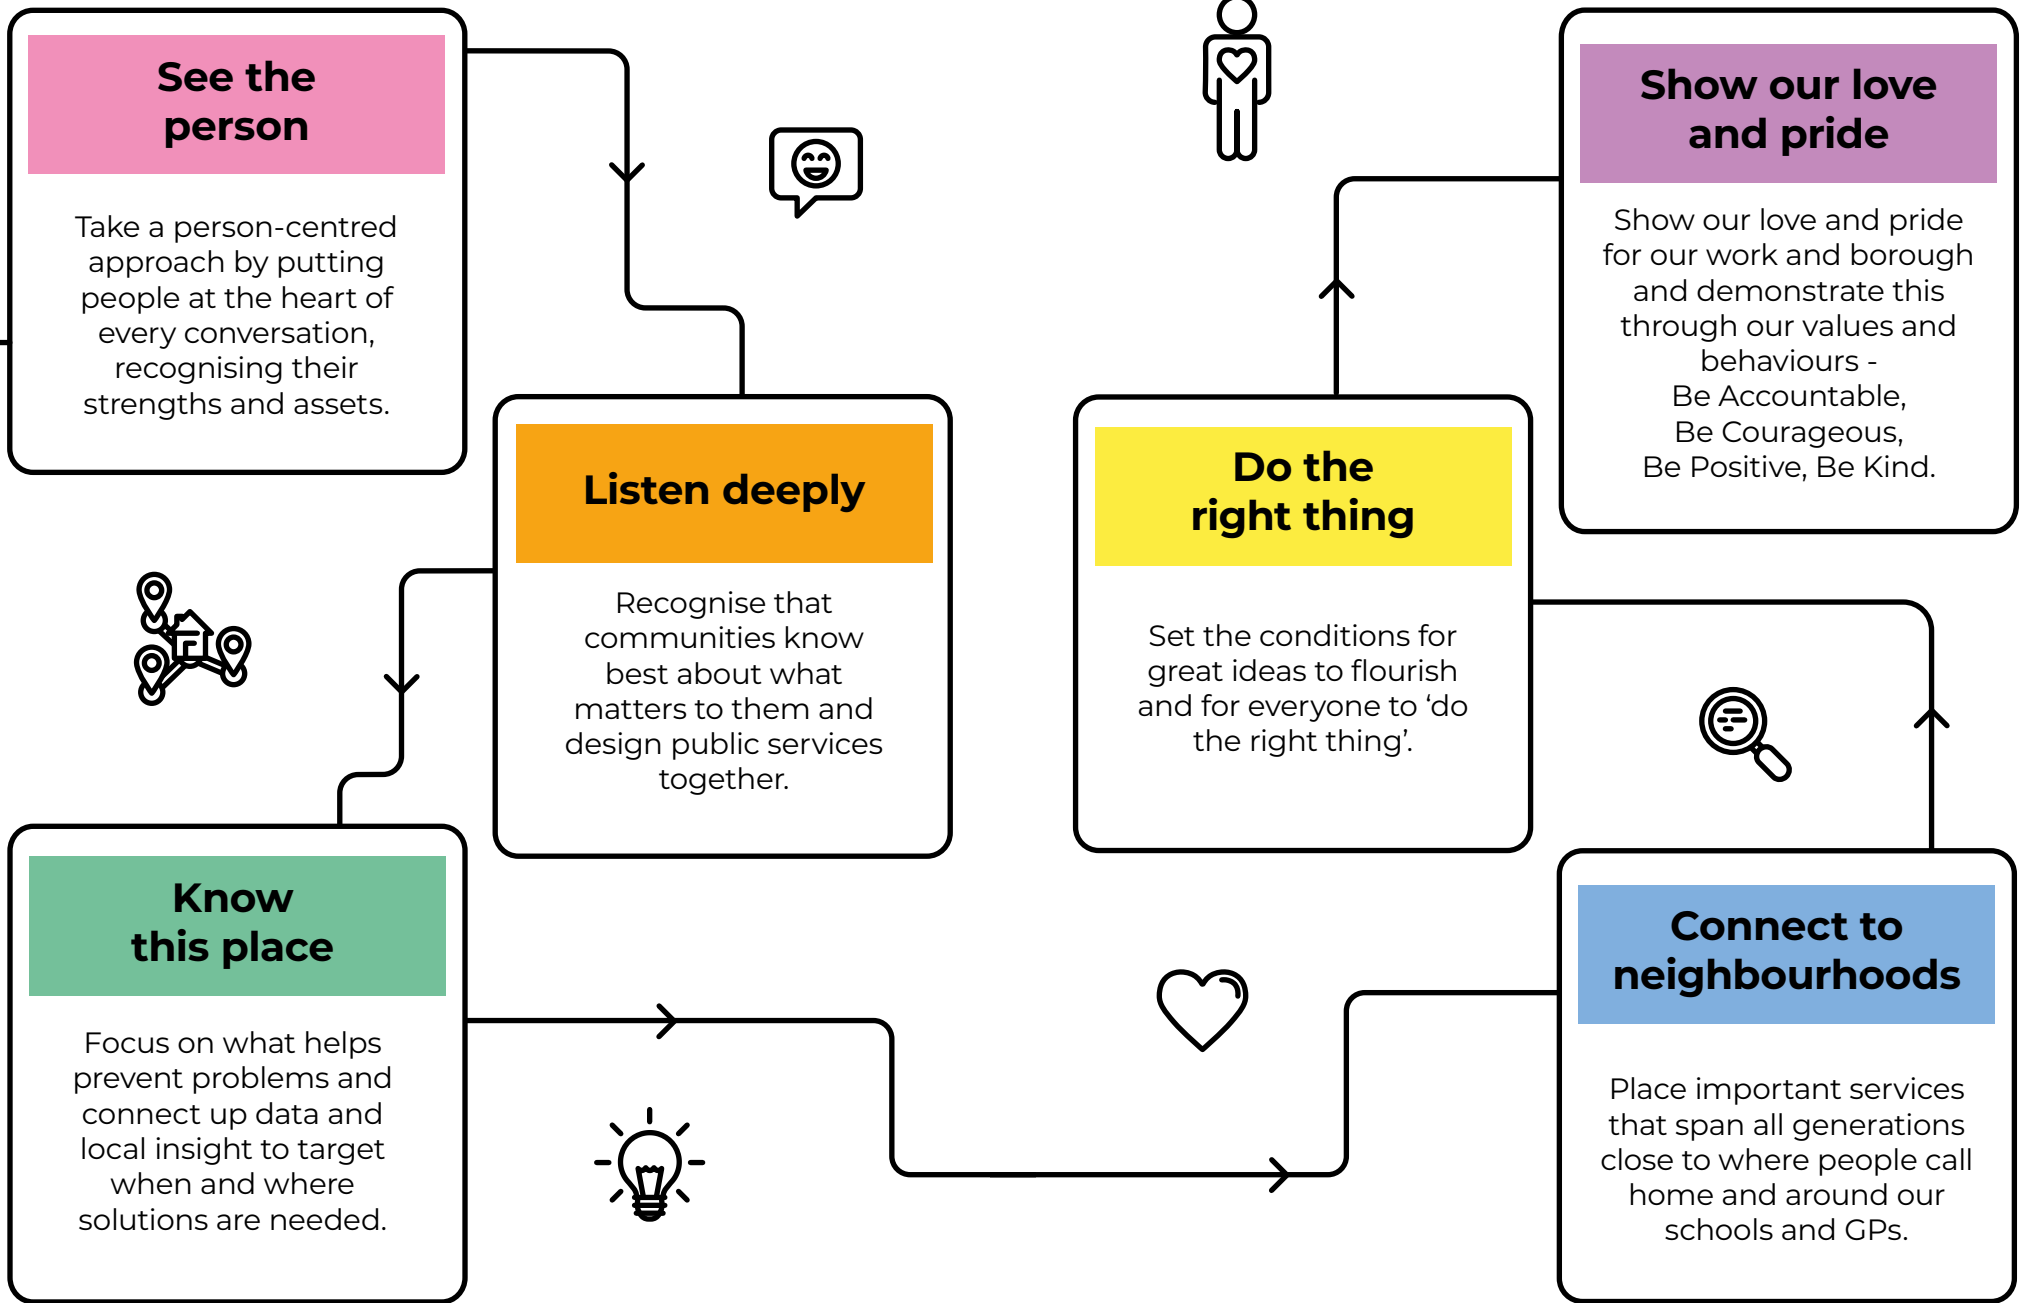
See the person

Take a person-centred approach by putting people at the heart of every conversation, recognising their strengths and assets.

Listen deeply

Recognise that communities know best about what matters to them and design public services together.

Know this place

Focus on what helps prevent problems and connect up data and local insight to target when and where solutions are needed.

Connect to neighbourhoods

Place important services that span all generations close to where people call home and around our schools and GPs.

Do the right thing

Set the conditions for great ideas to flourish and for everyone to 'do the right thing'.

Show our love and pride

Show our love and pride for our work and borough and demonstrate this through our values and behaviours -
Be Accountable,
Be Courageous,
Be Positive, Be Kind.